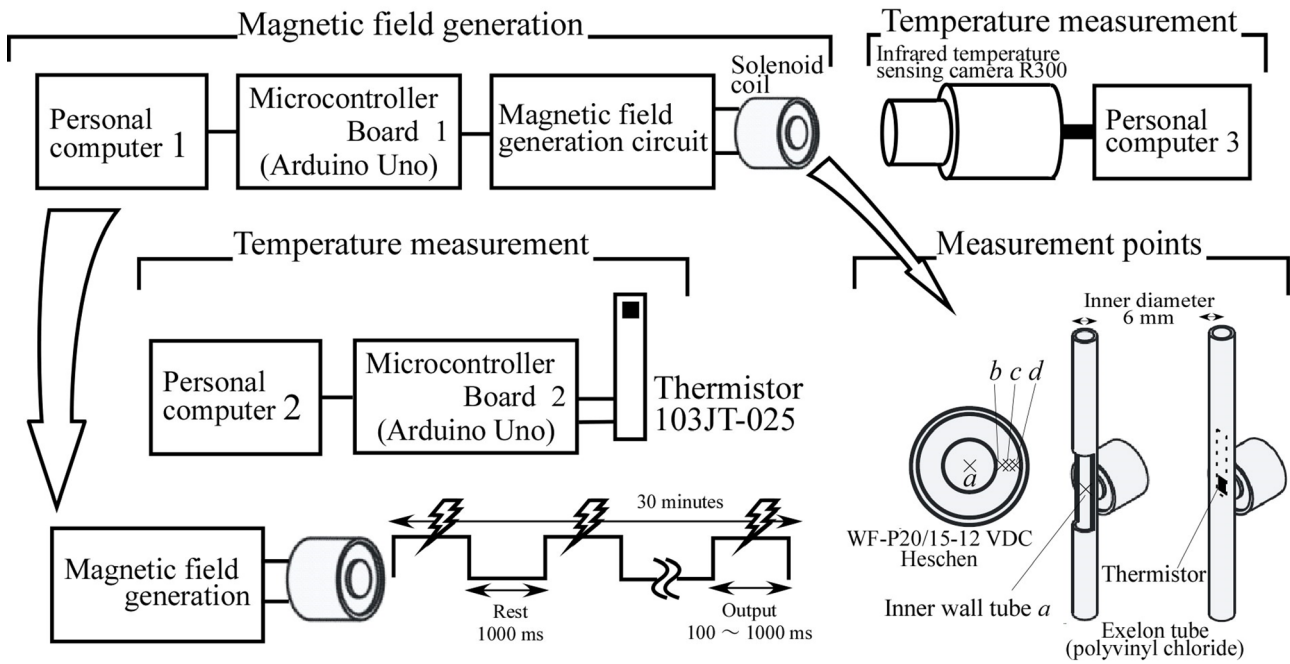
Magnetic field generation

Personal computer 1

Microcontroller Board 1 (Arduino Uno)

Magnetic field generation circuit

Solenoid coil

Temperature measurement

Infrared temperature sensing camera R300

Personal computer 3

Temperature measurement

Personal computer 2

Microcontroller Board 2 (Arduino Uno)

Thermistor 103JT-025

Measurement points

Inner diameter 6 mm

$b$ $c$ $d$

$a$

WF-P20/15-12 VDC Heschen

Inner wall tube $a$

Thermistor

Exelon tube (polyvinyl chloride)

Magnetic field generation

30 minutes

Rest 1000 ms

Output 100 ～ 1000 ms